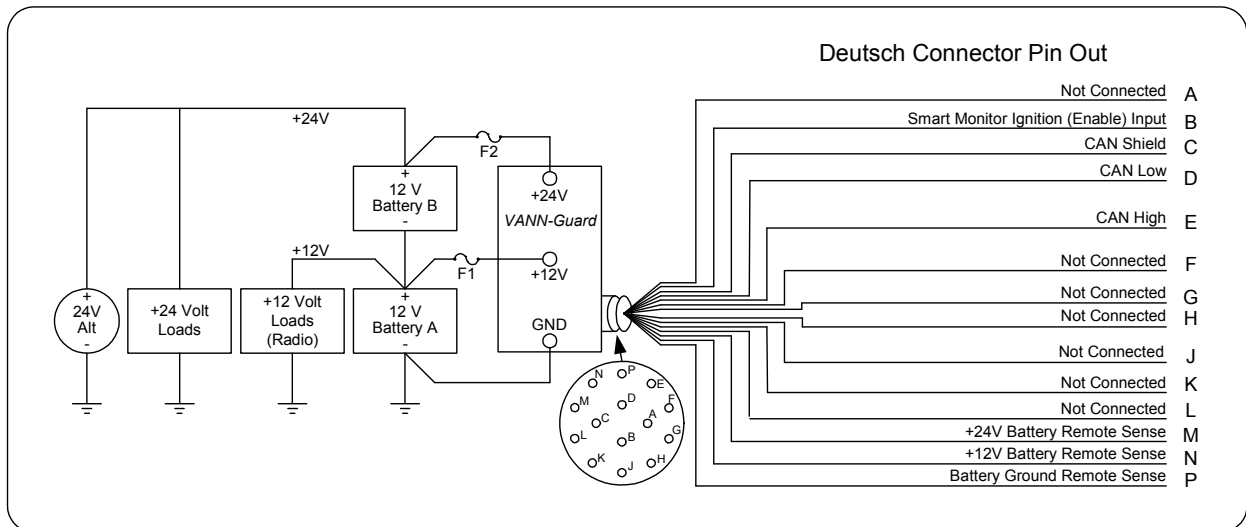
Deutsch Connector Pin Out

+24V

F2

+
12 V
Battery B
-

+24V
VANN-Guard

+12V

F1

+12V

+
24V
Alt
-

+24 Volt
Loads

+12 Volt
Loads
(Radio)

+
12 V
Battery A
-

GND

N P E M D F A C L B G K J H

Not Connected A
Smart Monitor Ignition (Enable) Input B
CAN Shield C
CAN Low D
CAN High E
Not Connected F
Not Connected G
Not Connected H
Not Connected J
Not Connected K
Not Connected L
+24V Battery Remote Sense M
+12V Battery Remote Sense N
Battery Ground Remote Sense P